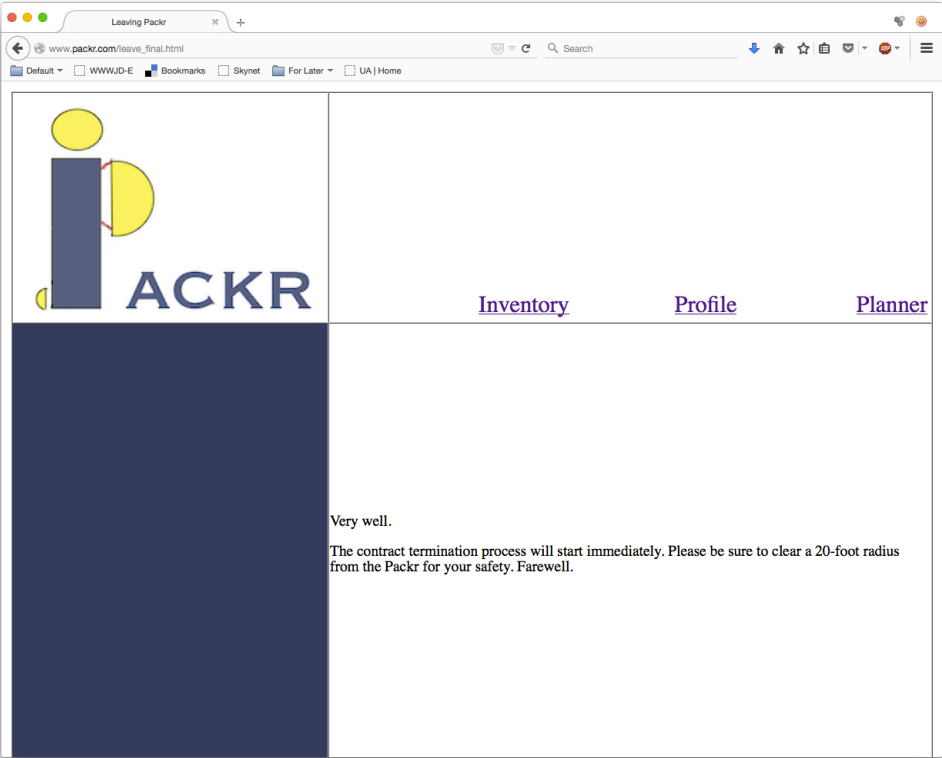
Leaving Packr

www.packr.com/leave_final.html

Search

Default
WWWJD-E
Bookmarks
Skynet
For Later
UA | Home

ACKR

Inventory
Profile
Planner

Very well.

The contract termination process will start immediately. Please be sure to clear a 20-foot radius from the Packr for your safety. Farewell.